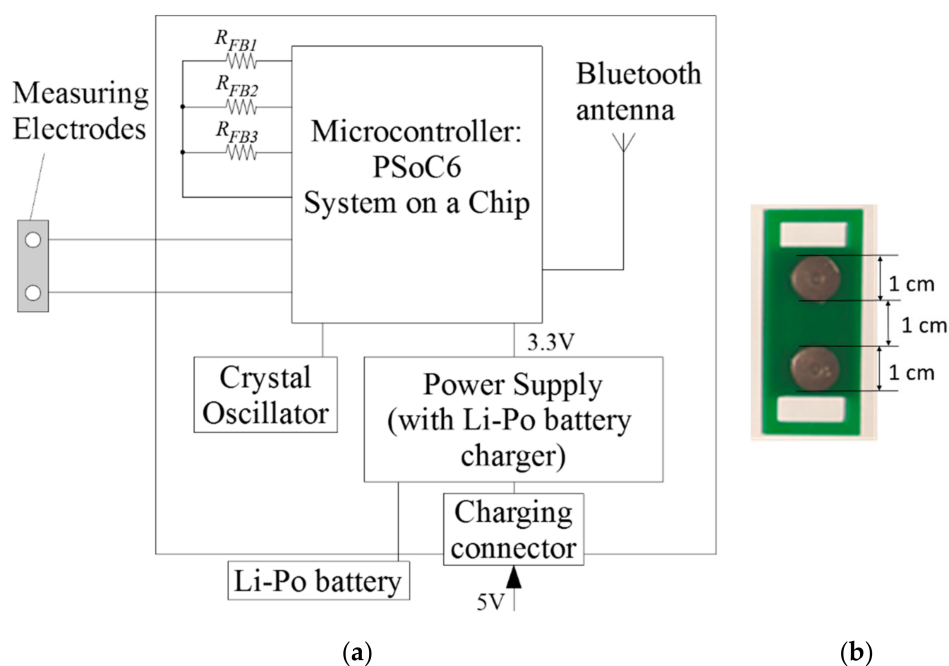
$R_{FB1}$
$R_{FB2}$
$R_{FB3}$

Measuring Electrodes

Microcontroller: PSoC6 System on a Chip

Bluetooth antenna

3.3V

Crystal Oscillator

Power Supply (with Li-Po battery charger)

Charging connector

Li-Po battery

5V

1 cm
1 cm
1 cm

(a)

(b)